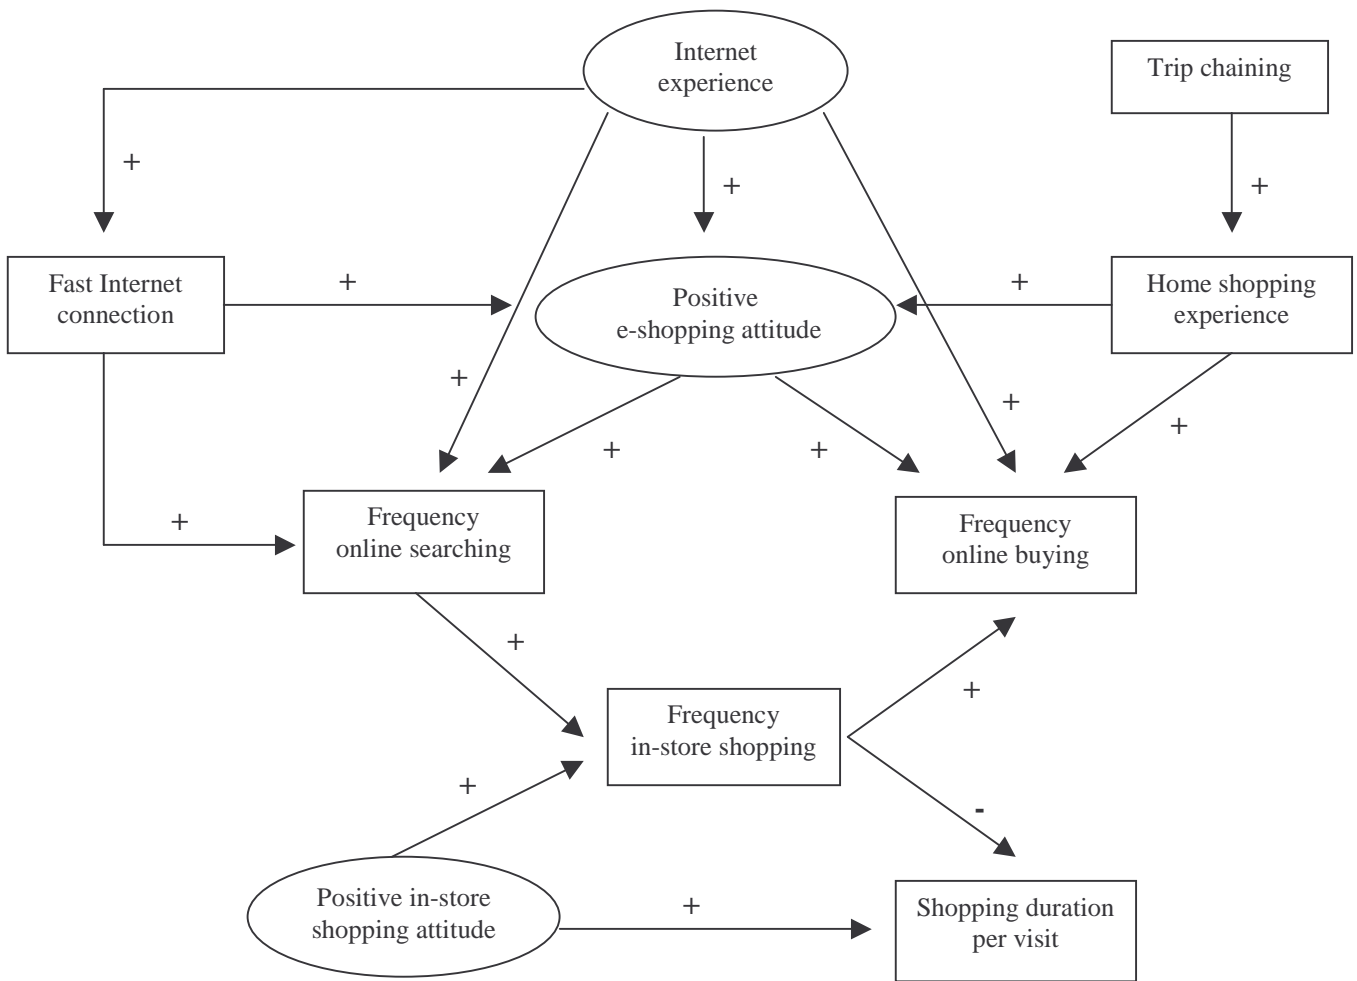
Internet experience

Trip chaining

+

+

+

Fast Internet connection

+

Positive e-shopping attitude

+

Home shopping experience

+

+

+

+

+

+

Frequency online searching

Frequency online buying

+

+

Frequency in-store shopping

+

-

Positive in-store shopping attitude

+

Shopping duration per visit